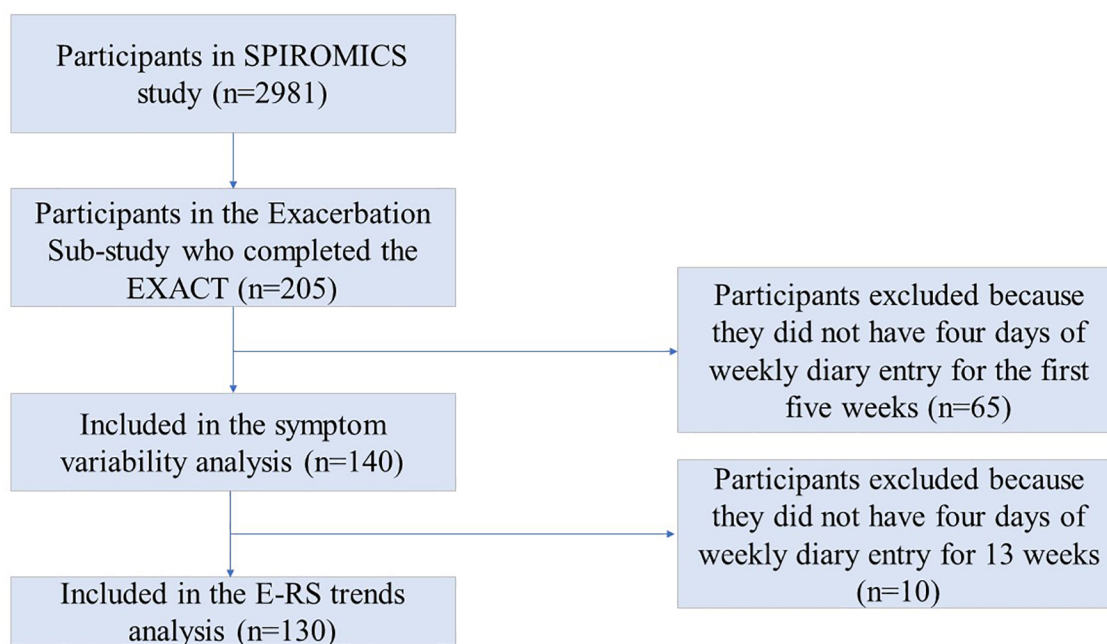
Participants in SPIROMICS study (n=2981)

Participants in the Exacerbation Sub-study who completed the EXACT (n=205)

Participants excluded because they did not have four days of weekly diary entry for the first five weeks (n=65)

Included in the symptom variability analysis (n=140)

Participants excluded because they did not have four days of weekly diary entry for 13 weeks (n=10)

Included in the E-RS trends analysis (n=130)